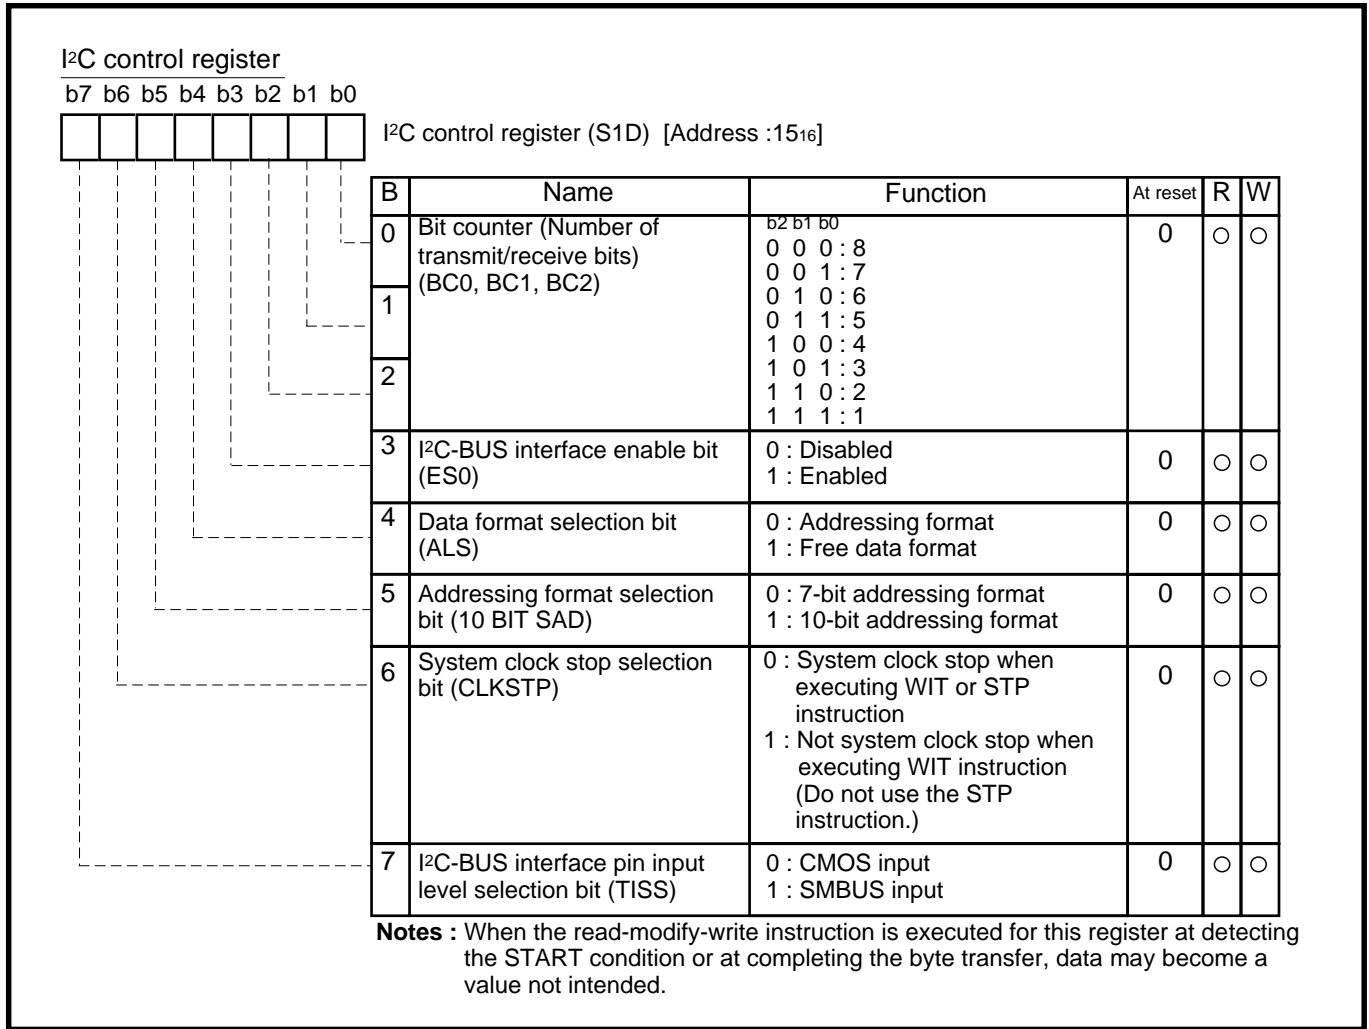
I$^2$C control register

b7 b6 b5 b4 b3 b2 b1 b0

I$^2$C control register (S1D) [Address :15$_{16}$]

| B | Name | Function | At reset | R | W |
|---|---|---|---|---|---|
| 0 | Bit counter (Number of transmit/receive bits) (BC0, BC1, BC2) | b2 b1 b0<br>0 0 0 : 8<br>0 0 1 : 7<br>0 1 0 : 6<br>0 1 1 : 5<br>1 0 0 : 4<br>1 0 1 : 3<br>1 1 0 : 2<br>1 1 1 : 1 | 0 | ○ | ○ |
| 1 | | | | | |
| 2 | | | | | |
| 3 | I$^2$C-BUS interface enable bit (ES0) | 0 : Disabled<br>1 : Enabled | 0 | ○ | ○ |
| 4 | Data format selection bit (ALS) | 0 : Addressing format<br>1 : Free data format | 0 | ○ | ○ |
| 5 | Addressing format selection bit (10 BIT SAD) | 0 : 7-bit addressing format<br>1 : 10-bit addressing format | 0 | ○ | ○ |
| 6 | System clock stop selection bit (CLKSTP) | 0 : System clock stop when executing WIT or STP instruction<br>1 : Not system clock stop when executing WIT instruction (Do not use the STP instruction.) | 0 | ○ | ○ |
| 7 | I$^2$C-BUS interface pin input level selection bit (TISS) | 0 : CMOS input<br>1 : SMBUS input | 0 | ○ | ○ |

Notes : When the read-modify-write instruction is executed for this register at detecting the START condition or at completing the byte transfer, data may become a value not intended.